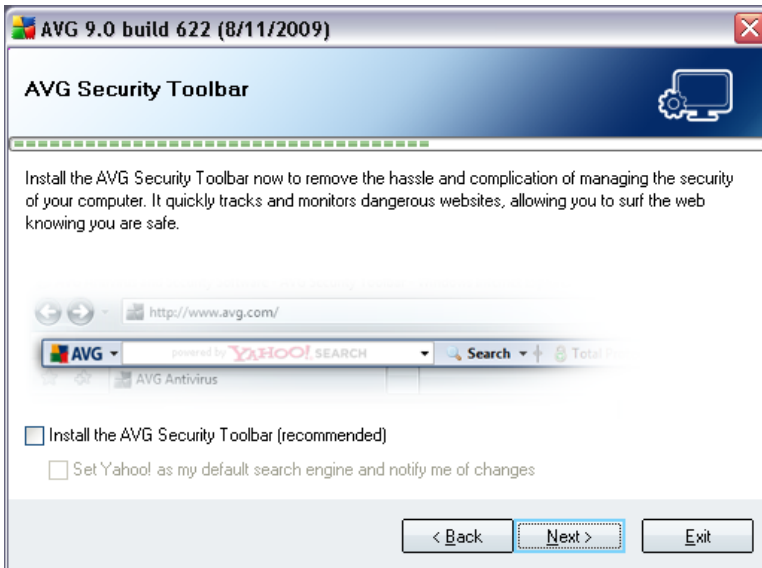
AVG 9.0 build 622 (8/11/2009)

AVG Security Toolbar

Install the AVG Security Toolbar now to remove the hassle and complication of managing the security of your computer. It quickly tracks and monitors dangerous websites, allowing you to surf the web knowing you are safe.

http://www.avg.com/

AVG powered by YAHOO! SEARCH Search Total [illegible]

AVG Antivirus

Install the AVG Security Toolbar (recommended)

Set Yahoo! as my default search engine and notify me of changes

< Back Next > Exit